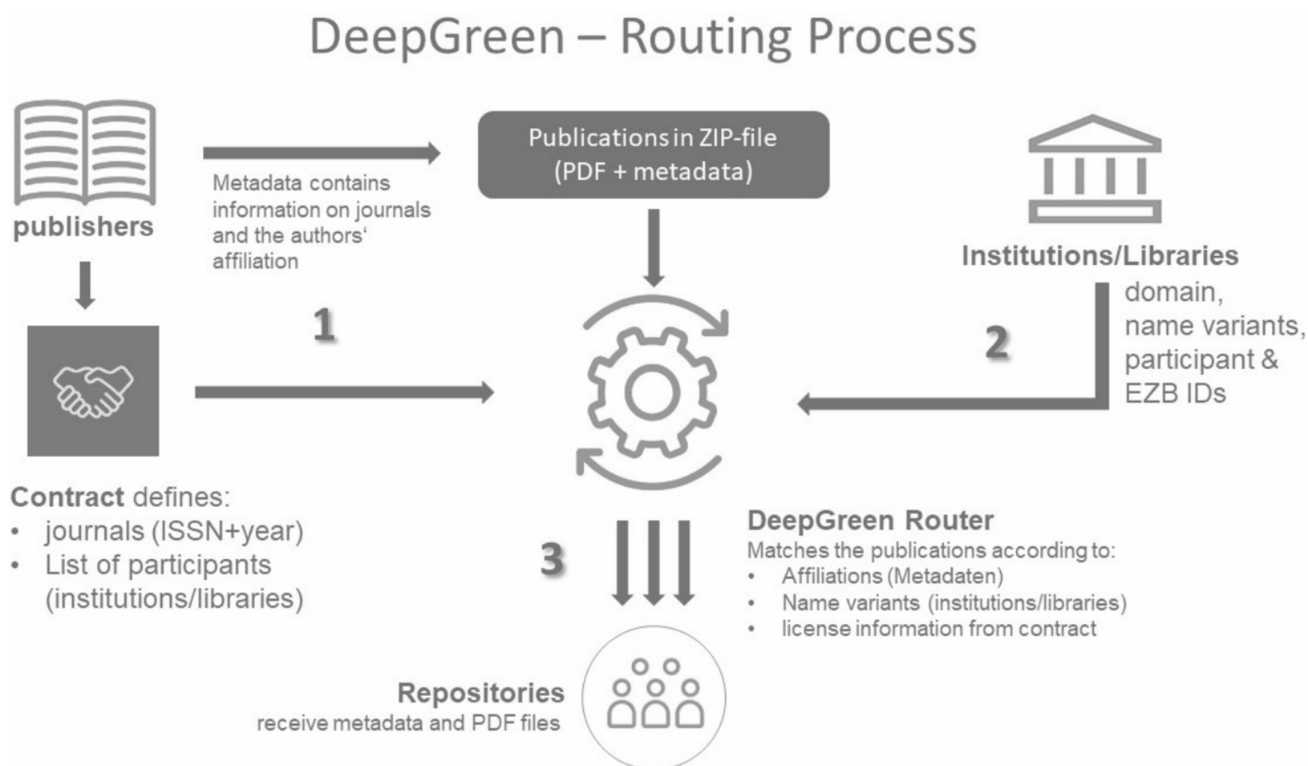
DeepGreen – Routing Process

publishers

Metadata contains information on journals and the authors' affiliation

Publications in ZIP-file (PDF + metadata)

Institutions/Libraries

domain, name variants, participant & EZB IDs

1

2

Contract defines:
• journals (ISSN+year)
• List of participants (institutions/libraries)

3

DeepGreen Router
Matches the publications according to:
• Affiliations (Metadaten)
• Name variants (institutions/libraries)
• license information from contract

Repositories
receive metadata and PDF files